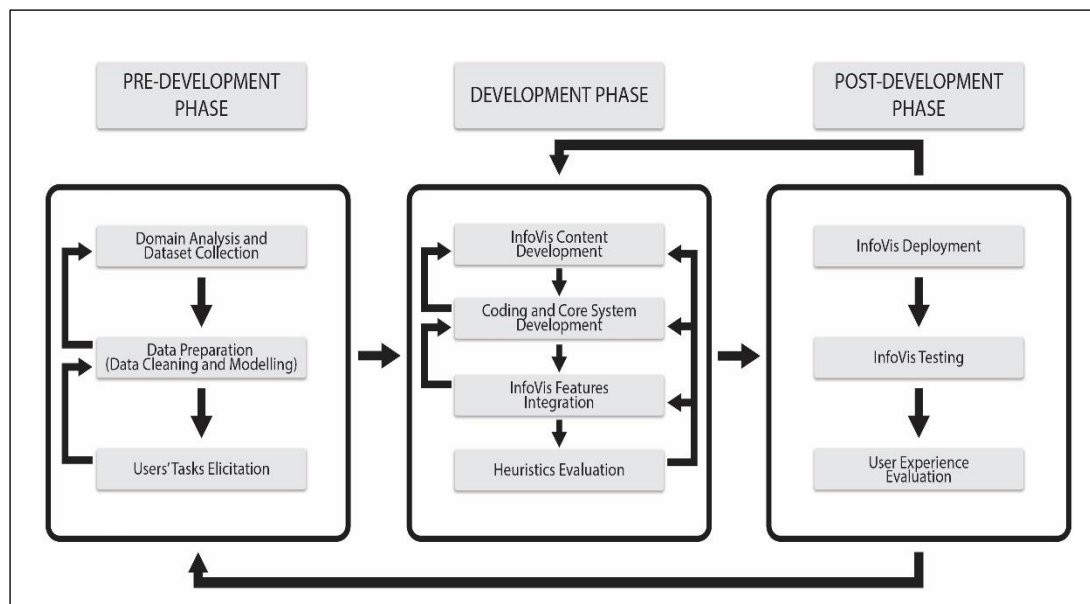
PRE-DEVELOPMENT PHASE

DEVELOPMENT PHASE

POST-DEVELOPMENT PHASE

Domain Analysis and Dataset Collection

Data Preparation (Data Cleaning and Modelling)

Users' Tasks Elicitation

InfoVis Content Development

Coding and Core System Development

InfoVis Features Integration

Heuristics Evaluation

InfoVis Deployment

InfoVis Testing

User Experience Evaluation